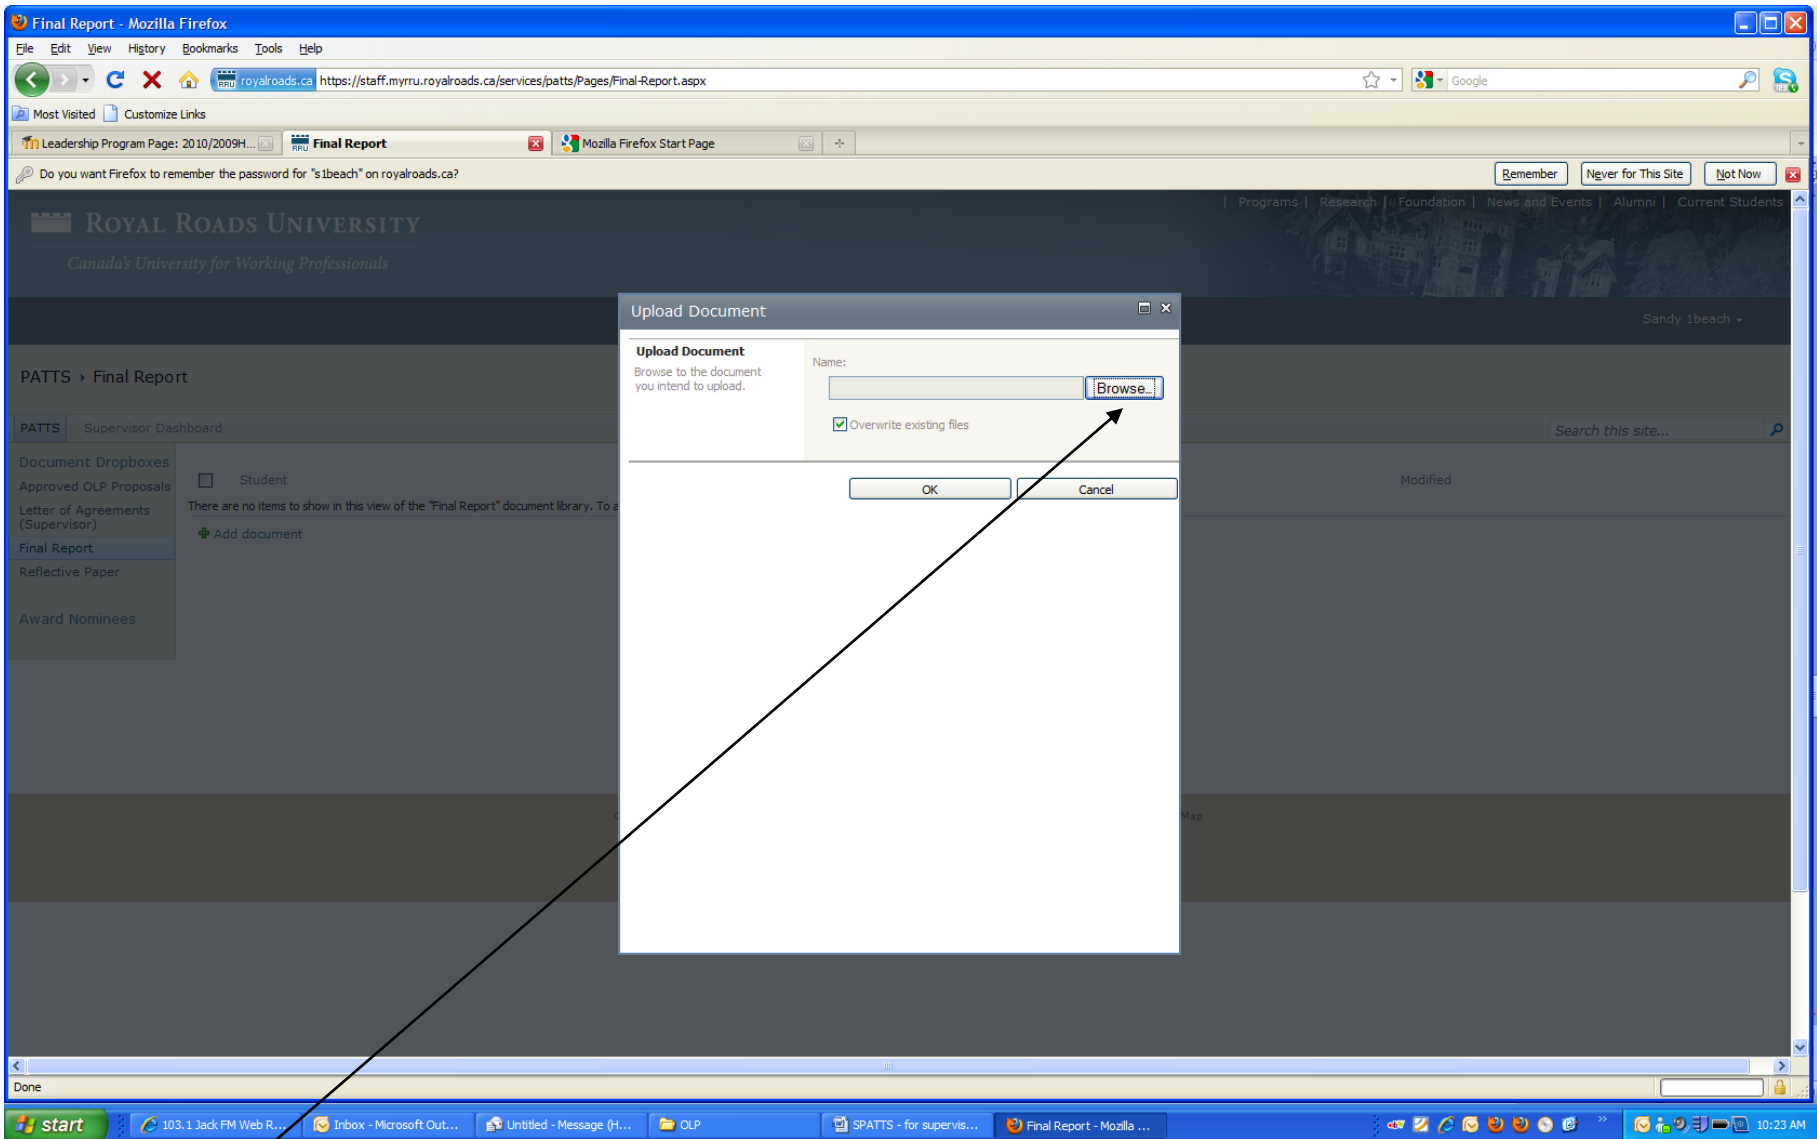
Final Report - Mozilla Firefox

File Edit View History Bookmarks Tools Help

royalroads.ca https://staff.myrru.royalroads.ca/services/patts/Pages/Final-Report.aspx

Google

Most Visited Customize Links

Leadership Program Page: 2010/2009H... Final Report Mozilla Firefox Start Page

Do you want Firefox to remember the password for "s1beach" on royalroads.ca?

Remember Never for This Site Not Now

| Programs | Research | Foundation | News and Events | Alumni | Current Students

ROYAL ROADS UNIVERSITY

Canada's University for Working Professionals

Sandy 1beach

PATTS › Final Report

PATTS Supervisor Dashboard

Search this site...

Document Dropboxes

Approved OLP Proposals

Letter of Agreements (Supervisor)

Final Report

Reflective Paper

Award Nominees

Student

Modified

There are no items to show in this view of the "Final Report" document library. To a

Add document

Upload Document

Upload Document

Browse to the document you intend to upload.

Name:

Browse...

Overwrite existing files

OK

Cancel

Map

Done

start 103.1 Jack FM Web R... Inbox - Microsoft Out... Untitled - Message (H... OLP SPATTS - for supervis... Final Report - Mozilla ...

10:23 AM